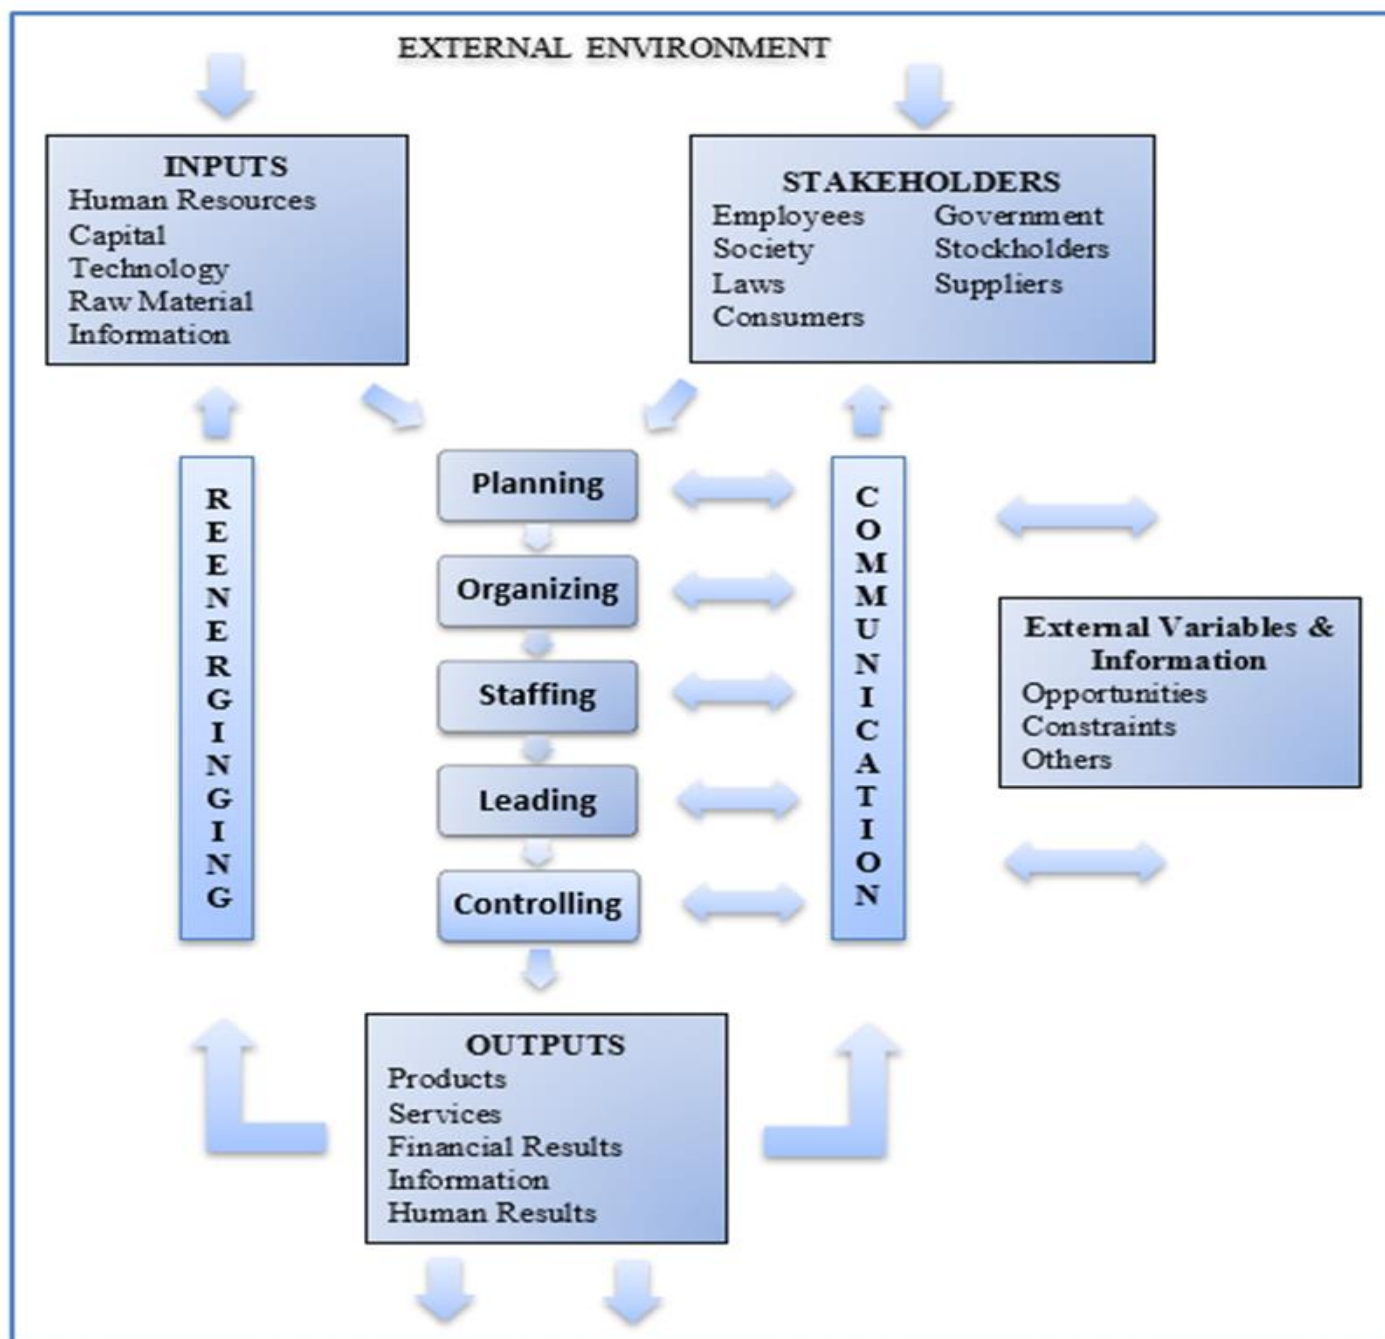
EXTERNAL ENVIRONMENT

INPUTS
Human Resources
Capital
Technology
Raw Material
Information

STAKEHOLDERS
Employees
Society
Laws
Consumers
Government
Stockholders
Suppliers

REENERGING

Planning
Organizing
Staffing
Leading
Controlling

COMMUNICATION

External Variables & Information
Opportunities
Constraints
Others

OUTPUTS
Products
Services
Financial Results
Information
Human Results